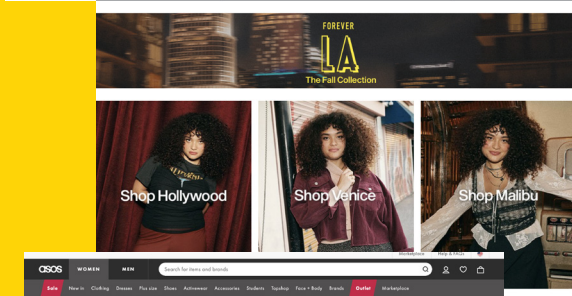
FOREVER
LA
The Fall Collection

Shop Hollywood
Shop Venice
Shop Malibu

Marketplace Help & FAQs
asos WOMEN MEN
Search for items and brands
Sale New in Clothing Dresses Plus size Shoes Activewear Accessories Students Topshop Face + Body Brands Outlet Marketplace